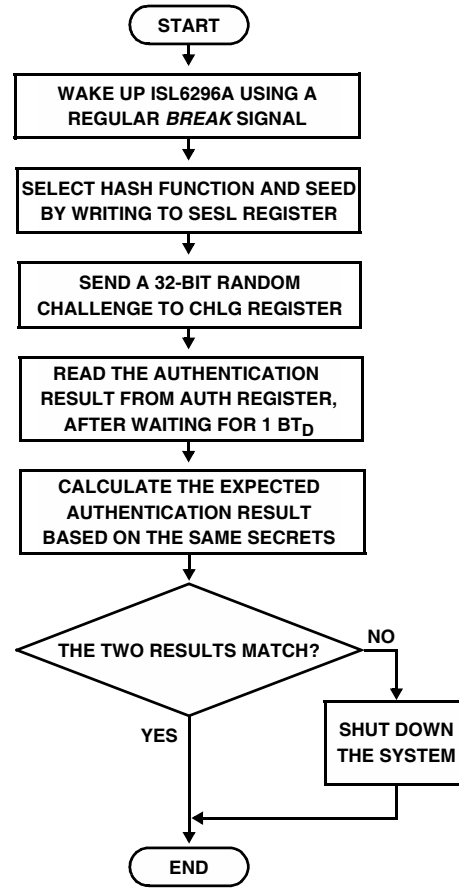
START

WAKE UP ISL6296A USING A REGULAR *BREAK* SIGNAL

SELECT HASH FUNCTION AND SEED BY WRITING TO SESL REGISTER

SEND A 32-BIT RANDOM CHALLENGE TO CHLG REGISTER

READ THE AUTHENTICATION RESULT FROM AUTH REGISTER, AFTER WAITING FOR 1 $BT_D$

CALCULATE THE EXPECTED AUTHENTICATION RESULT BASED ON THE SAME SECRETS

THE TWO RESULTS MATCH?

NO

SHUT DOWN THE SYSTEM

YES

END